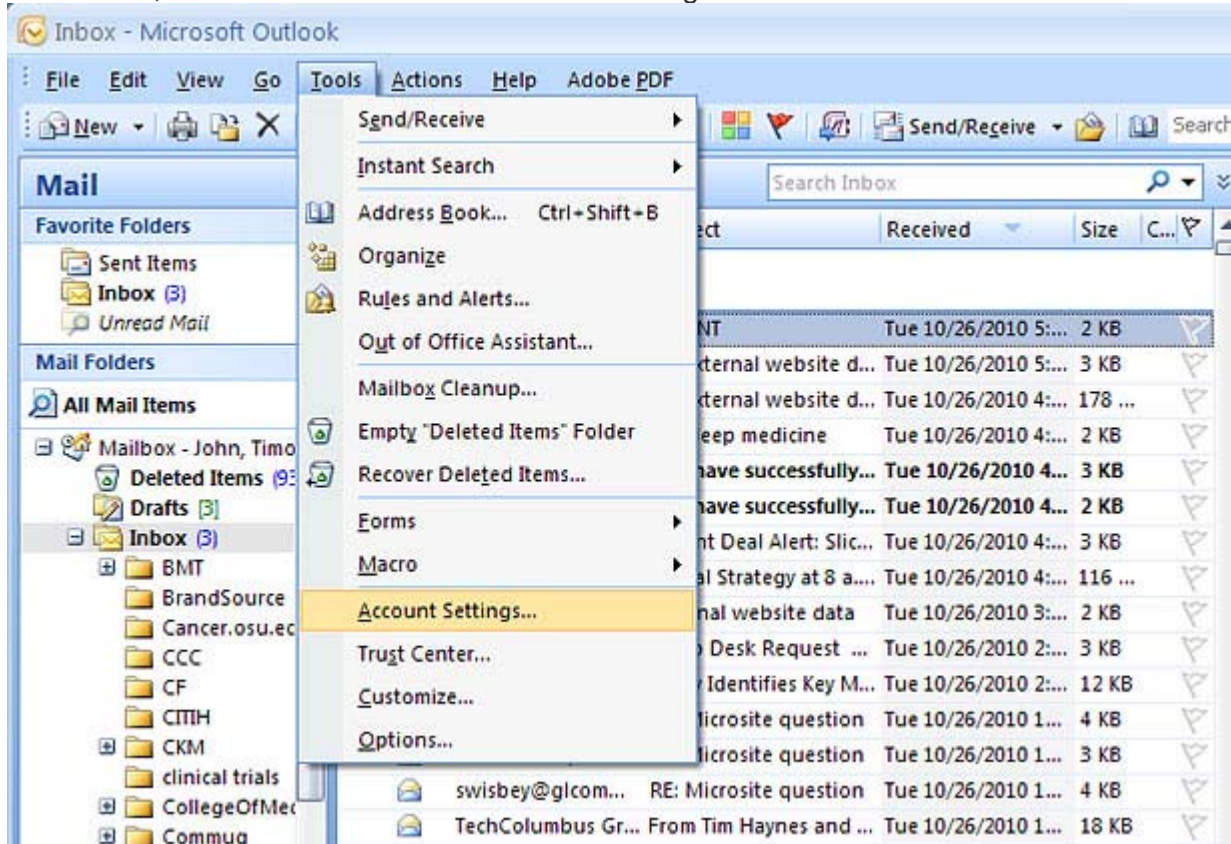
Inbox - Microsoft Outlook

File Edit View Go Tools Actions Help Adobe PDF

New Send/Receive Search

Mail

Favorite Folders

Sent Items
Inbox (3)
Unread Mail

Mail Folders

All Mail Items

Mailbox - John, Timo
Deleted Items (93
Drafts [3]
Inbox (3)
BMT
BrandSource
Cancer.osu.ec
CCC
CF
CITIH
CKM
clinical trials
CollegeOfMec
Commug

Send/Receive
Instant Search
Address Book... Ctrl+Shift+B
Organize
Rules and Alerts...
Out of Office Assistant...
Mailbox Cleanup...
Empty "Deleted Items" Folder
Recover Deleted Items...
Forms
Macro
Account Settings...
Trust Center...
Customize...
Options...

Search Inbox

ect | Received | Size | C...
--- | --- | --- | ---
NT | Tue 10/26/2010 5:... | 2 KB
xternal website d... | Tue 10/26/2010 5:... | 3 KB
xternal website d... | Tue 10/26/2010 4:... | 178 ...
leep medicine | Tue 10/26/2010 4:... | 2 KB
have successfully... | Tue 10/26/2010 4... | 3 KB
have successfully... | Tue 10/26/2010 4... | 2 KB
nt Deal Alert: Slic... | Tue 10/26/2010 4:... | 3 KB
al Strategy at 8 a.... | Tue 10/26/2010 4:... | 116 ...
nal website data | Tue 10/26/2010 3:... | 2 KB
Desk Request ... | Tue 10/26/2010 2:... | 3 KB
Identifies Key M... | Tue 10/26/2010 2:... | 12 KB
licrosite question | Tue 10/26/2010 1... | 4 KB
licrosite question | Tue 10/26/2010 1... | 3 KB
swisbey@glcom... RE: Microsite question | Tue 10/26/2010 1... | 4 KB
TechColumbus Gr... From Tim Haynes and ... | Tue 10/26/2010 1... | 18 KB